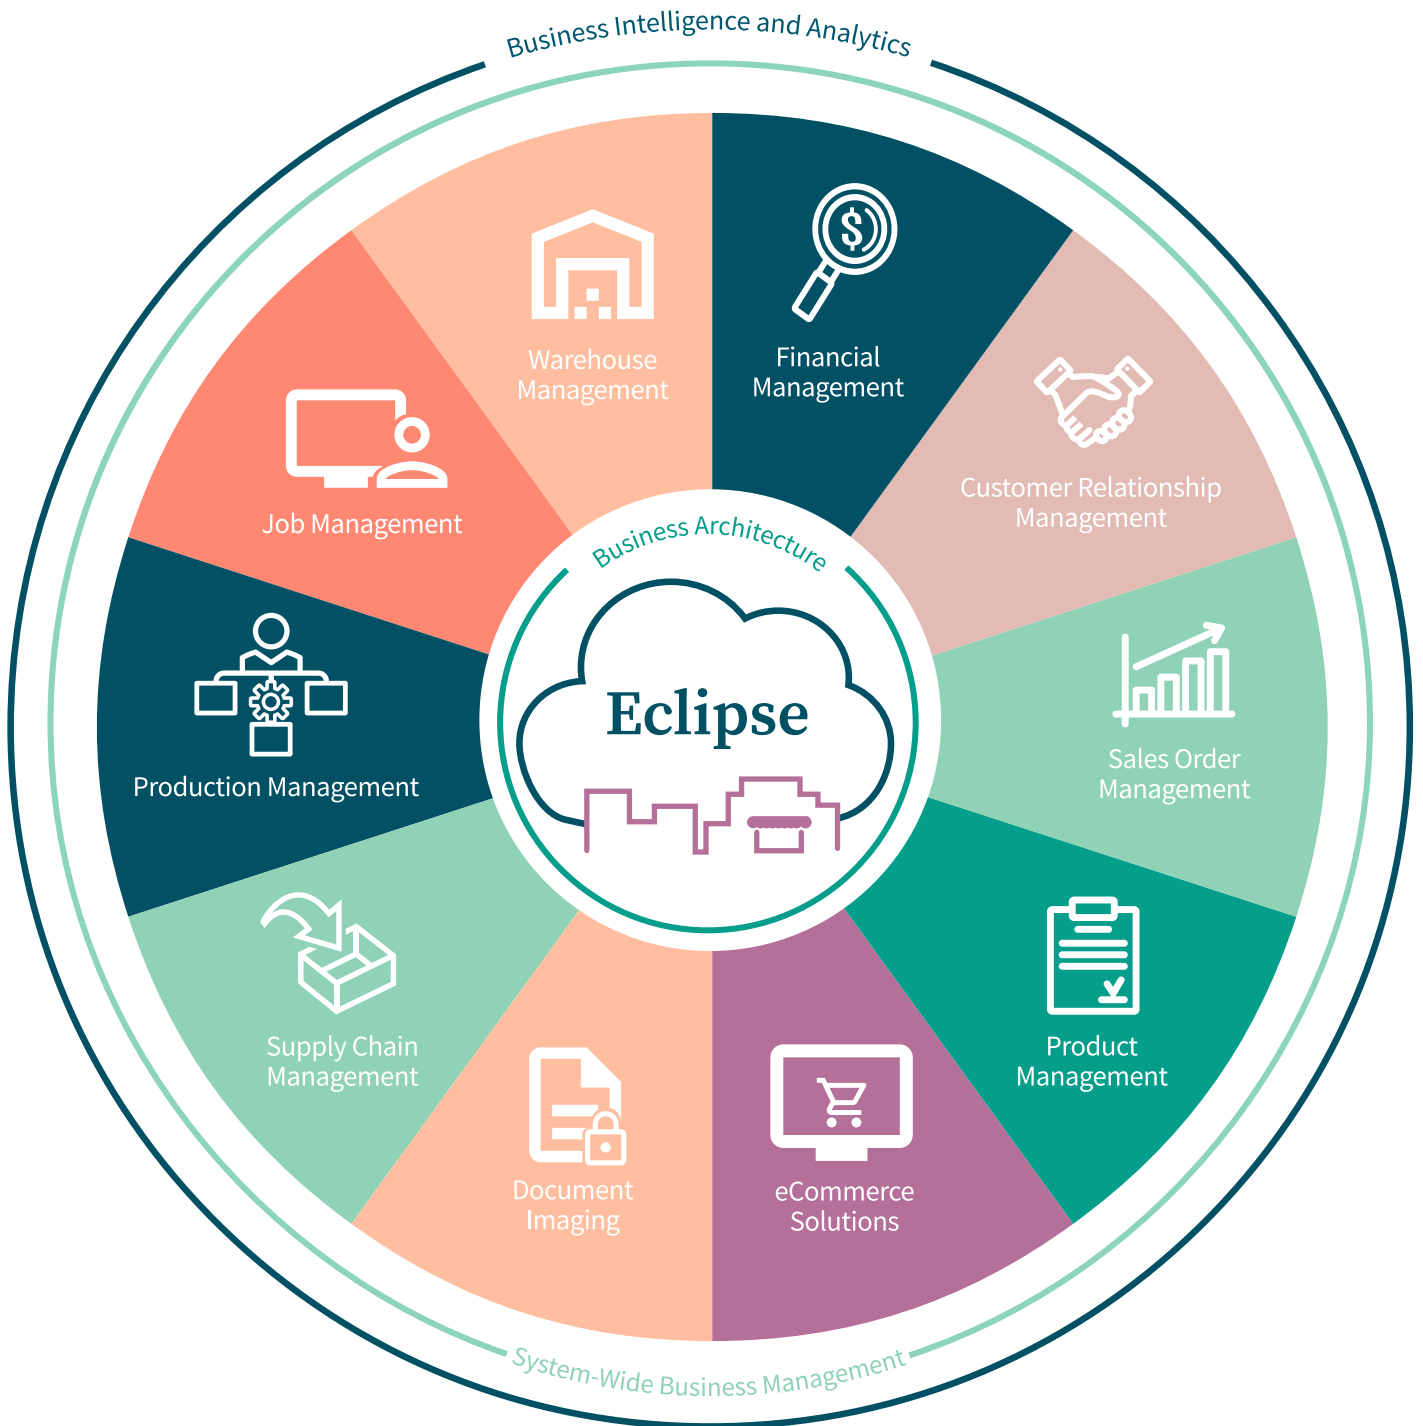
Business Intelligence and Analytics

Warehouse Management

Financial Management

Customer Relationship Management

Sales Order Management

Product Management

eCommerce Solutions

Document Imaging

Supply Chain Management

Production Management

Job Management

Business Architecture

Eclipse

System-Wide Business Management